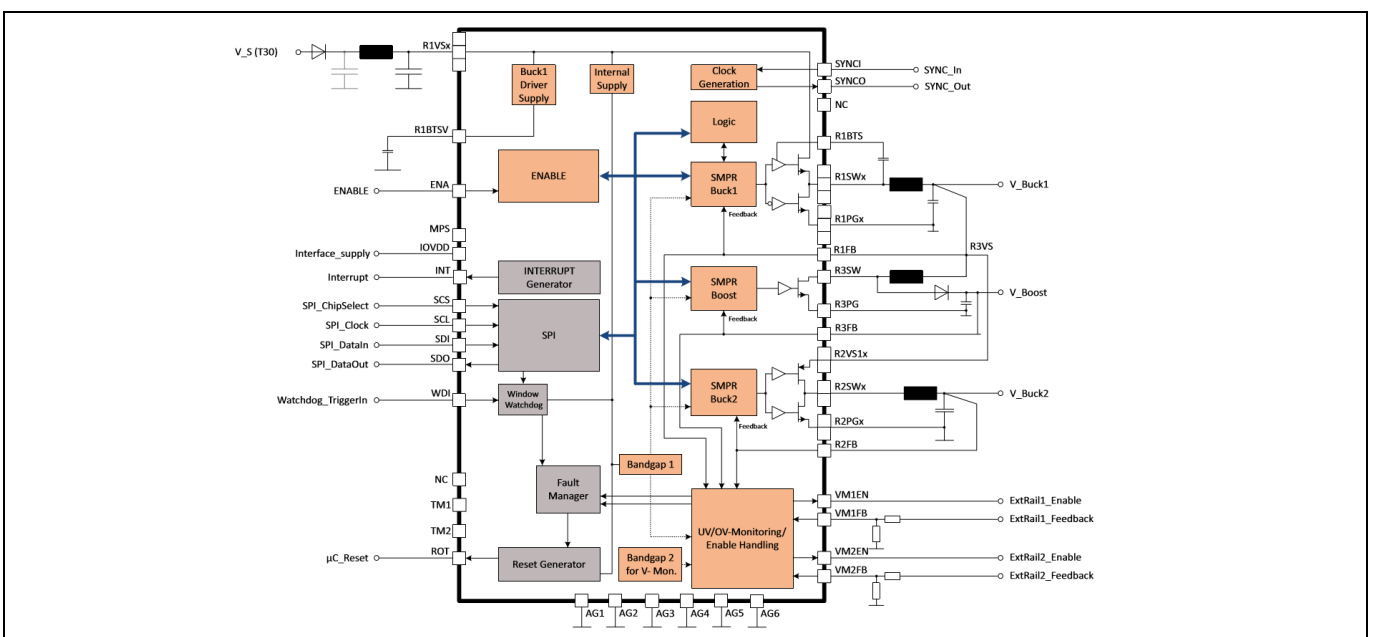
V_S (T30)
R1VSx
Buck1 Driver Supply
Internal Supply
Clock Generation
SYNCI
SYNCO
SYNC_In
SYNC_Out
NC
R1BTSV
Logic
R1BTS
ENABLE
SMPR Buck1
R1SWx
V_Buck1
ENABLE
ENA
Feedback
R1PGx
MPS
IOVDD
Interface_supply
R1FB
R3VS
Interrupt
INT
INTERRUPT Generator
R3SW
SMPR Boost
V_Boost
SPI_ChipSelect
SCS
R3PG
SPI_Clock
SCL
Feedback
SPI
R3FB
SPI_DataIn
SDI
SPI_DataOut
SDO
R2VS1x
SMPR Buck2
R2SWx
V_Buck2
Watchdog_TriggerIn
WDI
Window Watchdog
R2PGx
Feedback
R2FB
Bandgap 1
NC
Fault Manager
VM1EN
ExtRail1_Enable
TM1
UV/OV-Monitoring/ Enable Handling
VM1FB
ExtRail1_Feedback
TM2
µC_Reset
ROT
Reset Generator
Bandgap 2 for V- Mon.
VM2EN
ExtRail2_Enable
VM2FB
ExtRail2_Feedback
AG1
AG2
AG3
AG4
AG5
AG6